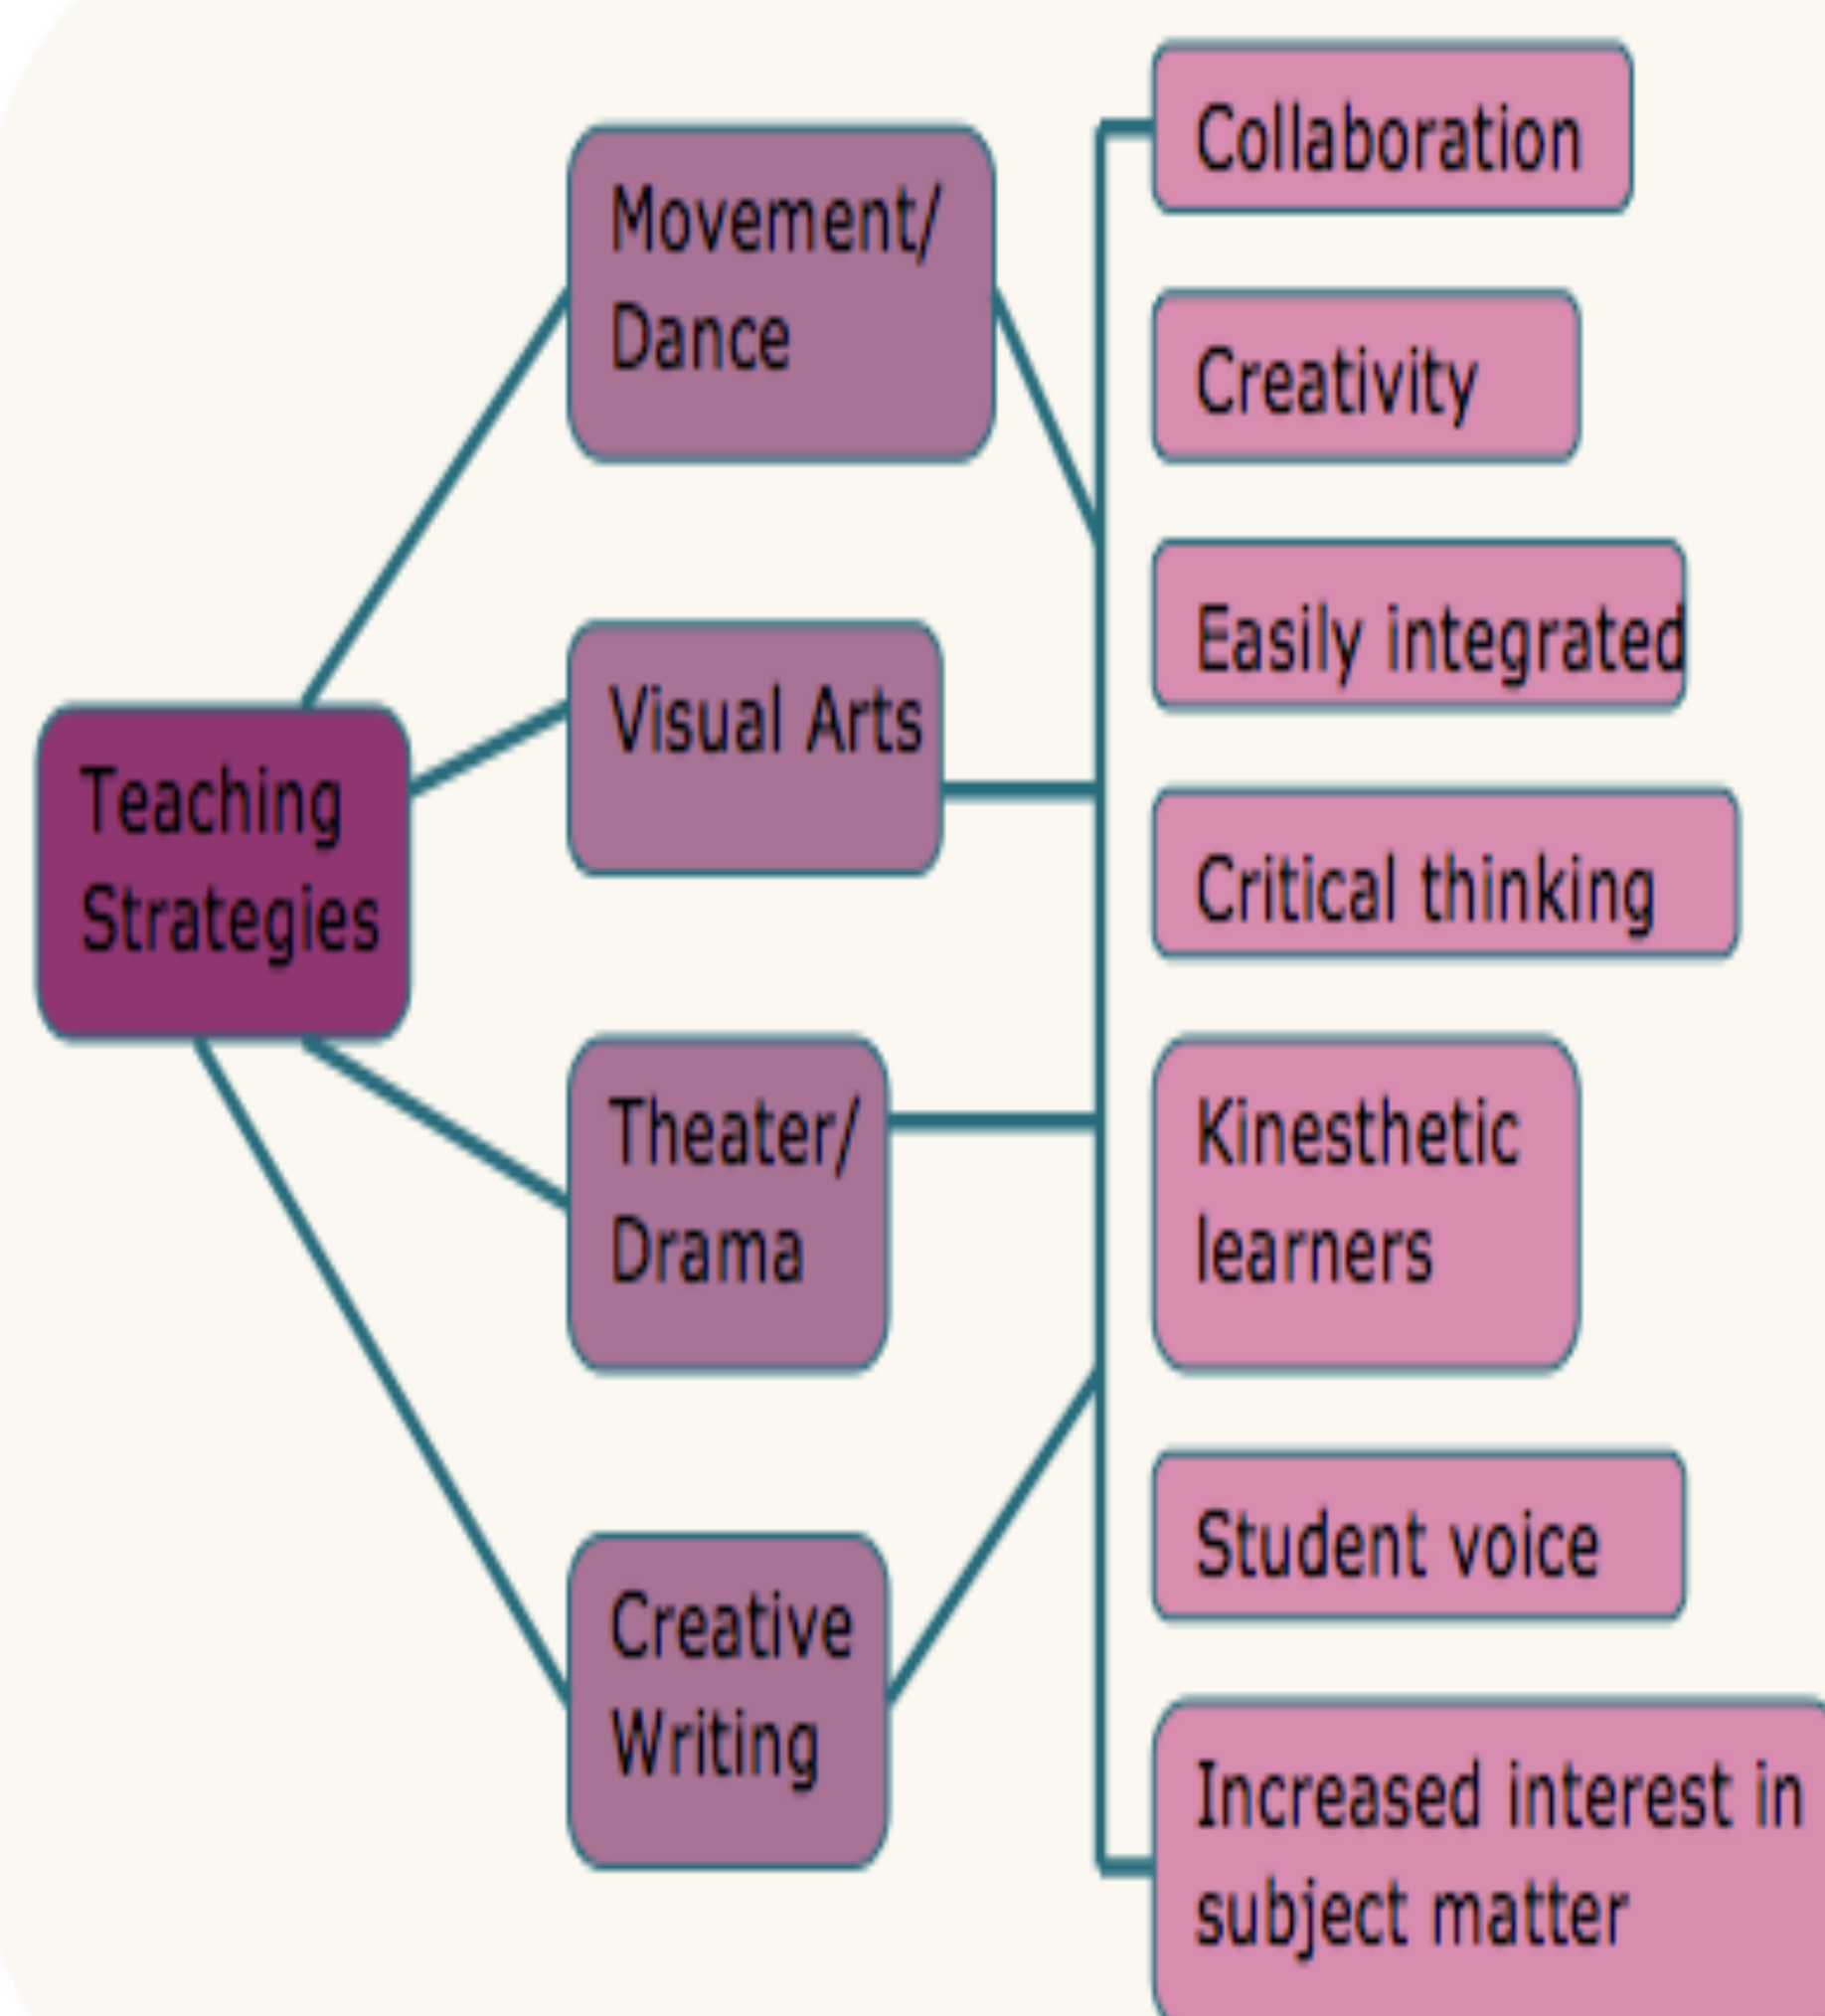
Teaching Strategies

Movement/ Dance

Visual Arts

Theater/ Drama

Creative Writing

Collaboration

Creativity

Easily integrated

Critical thinking

Kinesthetic learners

Student voice

Increased interest in subject matter